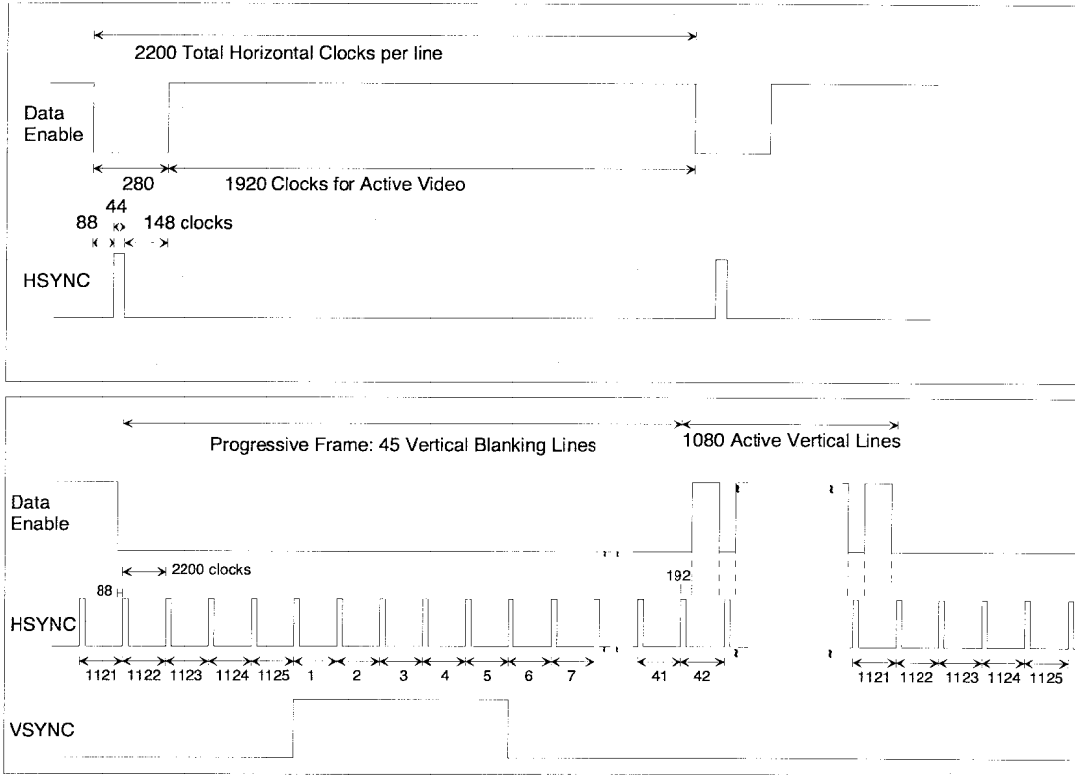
2200 Total Horizontal Clocks per line

Data Enable

280

1920 Clocks for Active Video

88

44

148 clocks

HSYNC

Progressive Frame: 45 Vertical Blanking Lines

1080 Active Vertical Lines

Data Enable

2200 clocks

88

192

HSYNC

1121 1122 1123 1124 1125 1 2 3 4 5 6 7 41 42 1121 1122 1123 1124 1125

VSYNC